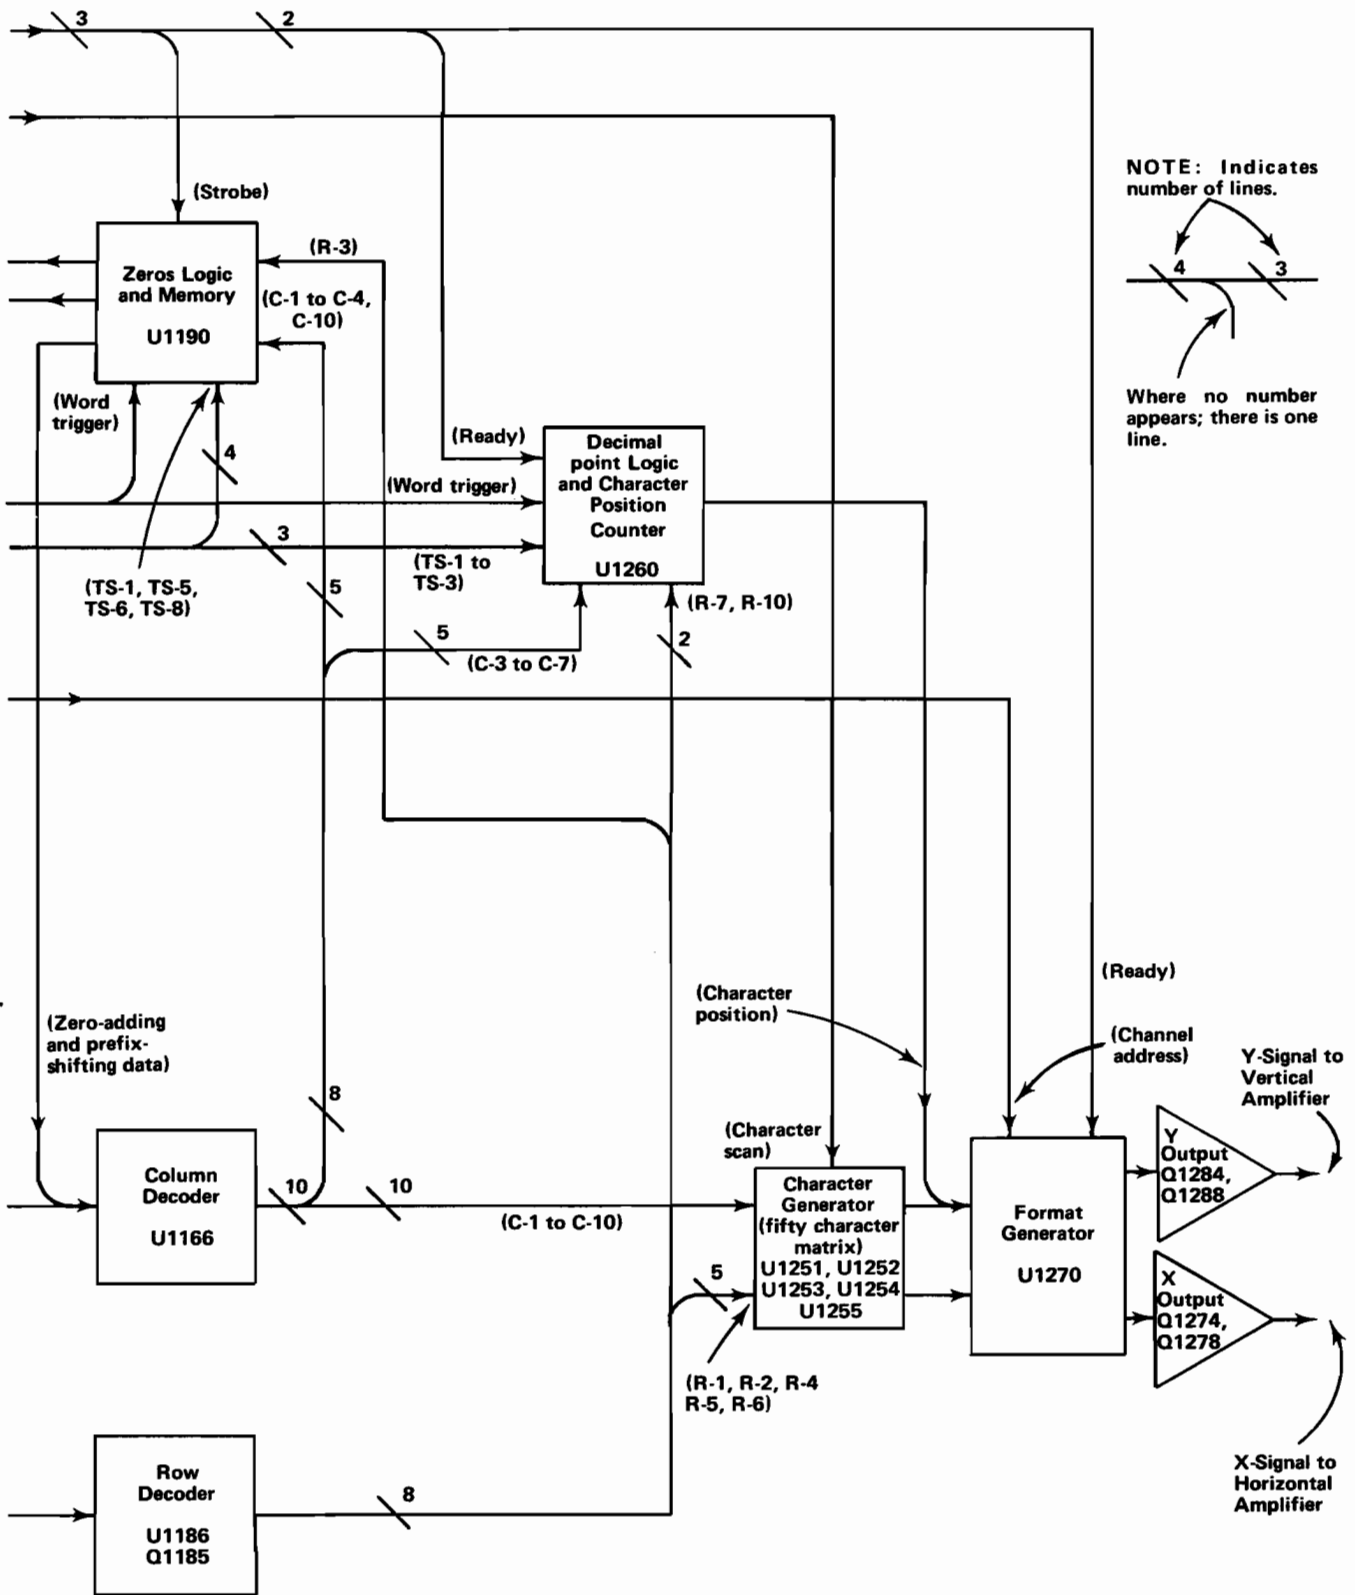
3
2

NOTE: Indicates number of lines.

4
3

Where no number appears; there is one line.

(Strobe)

Zeros Logic and Memory

U1190

(R-3)

(C-1 to C-4, C-10)

(Word trigger)

4

(Ready)

Decimal point Logic and Character Position Counter

U1260

(Word trigger)

3

(TS-1 to TS-3)

(TS-1, TS-5, TS-6, TS-8)

5

5

(C-3 to C-7)

2

(R-7, R-10)

(Ready)

(Character position)

(Zero-adding and prefix-shifting data)

(Channel address)

Y-Signal to Vertical Amplifier

8

(Character scan)

Column Decoder

U1166

10

10

(C-1 to C-10)

Character Generator (fifty character matrix) U1251, U1252 U1253, U1254 U1255

Format Generator

U1270

Y Output Q1284, Q1288

X Output Q1274, Q1278

5

(R-1, R-2, R-4 R-5, R-6)

X-Signal to Horizontal Amplifier

Row Decoder

U1186 Q1185

8